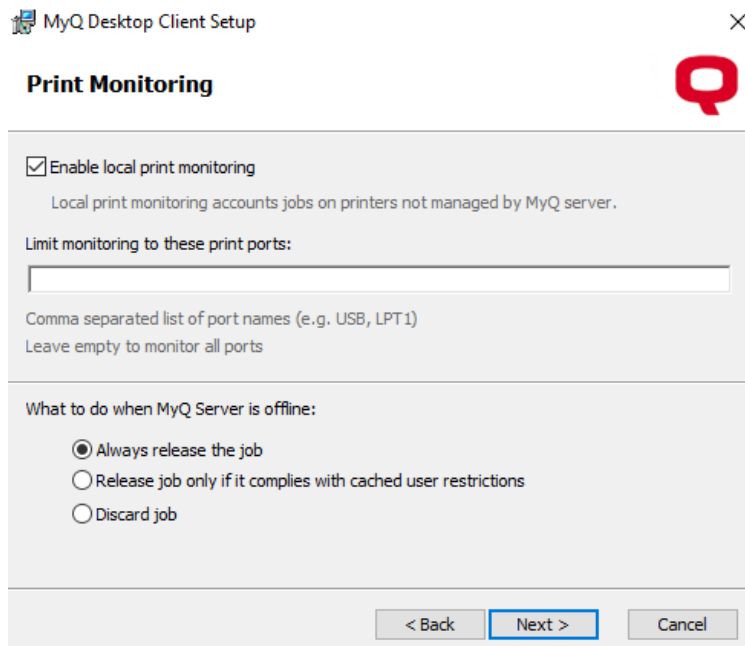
MyQ Desktop Client Setup

Print Monitoring

Enable local print monitoring

Local print monitoring accounts jobs on printers not managed by MyQ server.

Limit monitoring to these print ports:

Comma separated list of port names (e.g. USB, LPT1)

Leave empty to monitor all ports

What to do when MyQ Server is offline:

Always release the job

Release job only if it complies with cached user restrictions

Discard job

< Back

Next >

Cancel